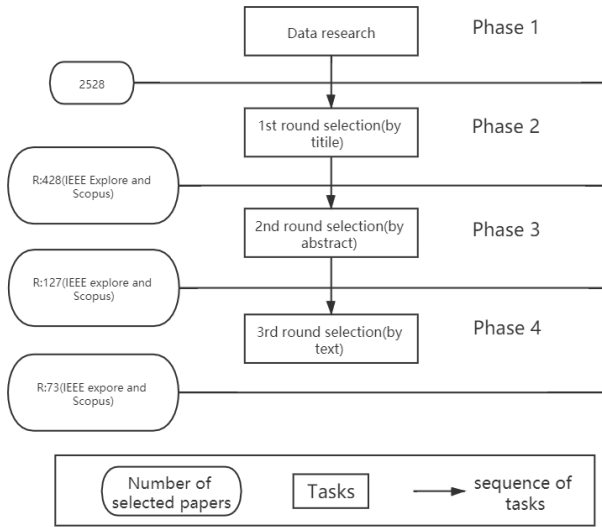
Data research

Phase 1

2528

1st round selection(by titile)

Phase 2

R:428(IEEE Explore and Scopus)

2nd round selection(by abstract)

Phase 3

R:127(IEEE explore and Scopus)

3rd round selection(by text)

Phase 4

R:73(IEEE expore and Scopus)

Number of selected papers

Tasks

sequence of tasks